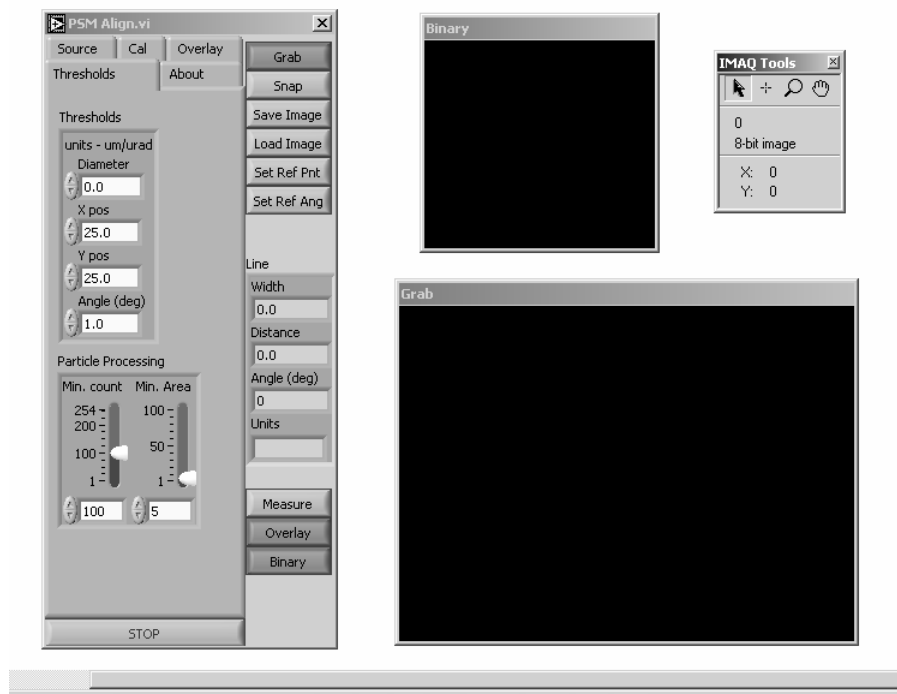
PSM Align.vi

Source
Cal
Overlay
Thresholds
About

Grab
Snap
Save Image
Load Image
Set Ref Pnt
Set Ref Ang

Thresholds
units - um/urad
Diameter
0.0
X pos
25.0
Y pos
25.0
Angle (deg)
1.0

Line
Width
0.0
Distance
0.0
Angle (deg)
0
Units

Particle Processing
Min. count
Min. Area
254
200
100
1
100
50
1
100
5

Measure
Overlay
Binary

STOP

Binary

IMAQ Tools
0
8-bit image
X: 0
Y: 0

Grab